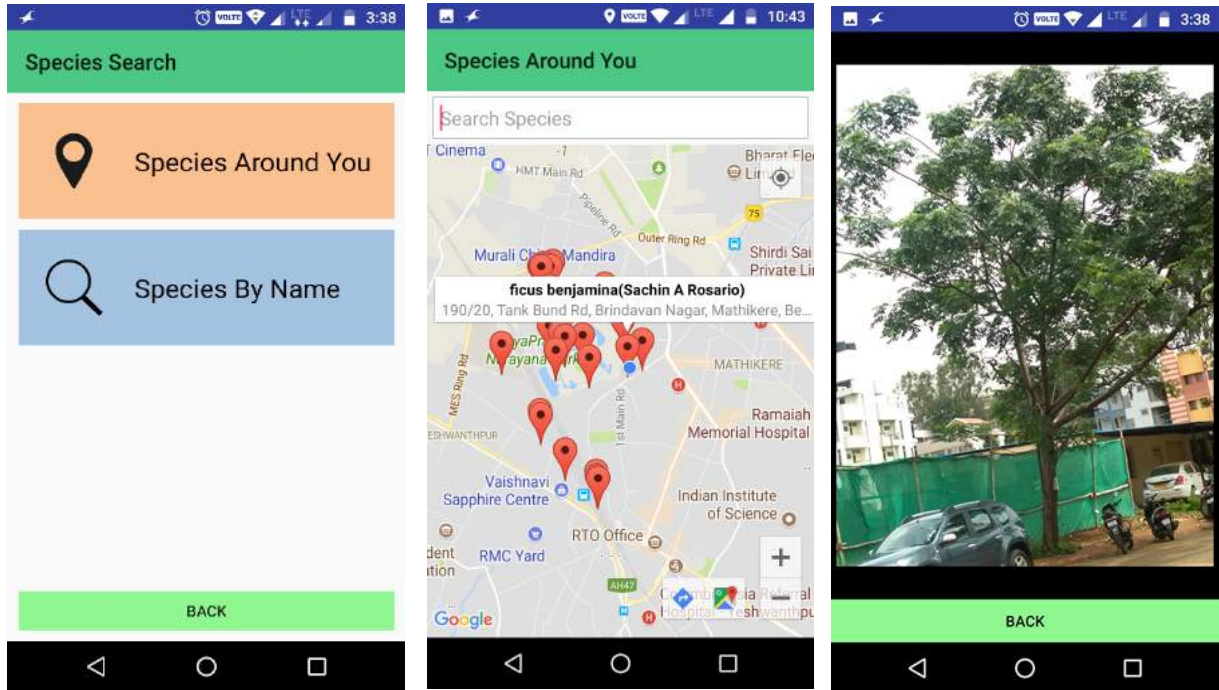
VOLTE LTE 3:38

Species Search

Species Around You

Species By Name

BACK

VOLTE LTE 10:43

Species Around You

Search Species

Cinema

HMT Main Rd

Bharat Ele Lim

Pipeline Rd

75

Outer Ring Rd

Murali Chi Mandira

Shirdi Sai Private Li

ficus benjamina(Sachin A Rosario)

190/20, Tank Bund Rd, Brindavan Nagar, Mathikere, Be...

MES Ring Rd

yaPr Narayana ark

MATHIKERE

1st Main Rd

ESHWANTHPUR

Ramaiah Memorial Hospital

Vaishnavi Sapphire Centre

Indian Institute of Science

dent ation

RTO Office

RMC Yard

AH47

Google

Columbia Asia Referral Hospital Yeshwanthpur

VOLTE LTE 3:38

BACK